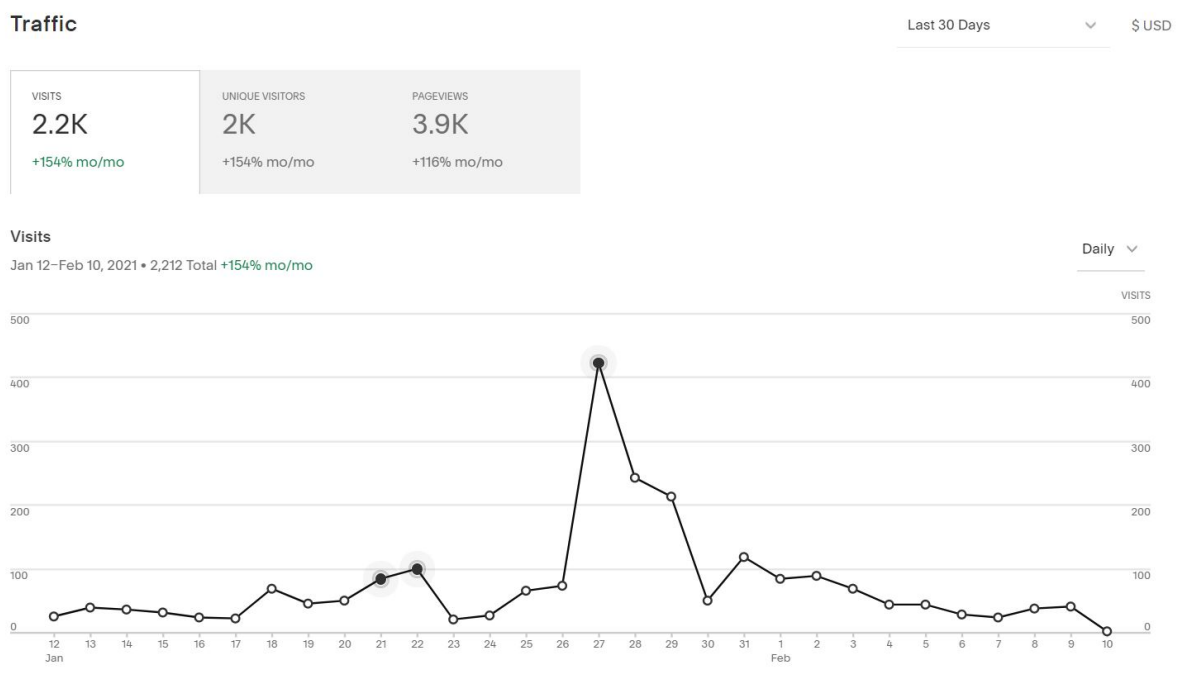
Traffic

Last 30 Days

$ USD

VISITS
2.2K
+154% mo/mo

UNIQUE VISITORS
2K
+154% mo/mo

PAGEVIEWS
3.9K
+116% mo/mo

Visits
Jan 12–Feb 10, 2021 • 2,212 Total +154% mo/mo

Daily

VISITS

500
400
300
200
100
0

500
400
300
200
100
0

12 Jan 13 14 15 16 17 18 19 20 21 22 23 24 25 26 27 28 29 30 31 1 Feb 2 3 4 5 6 7 8 9 10